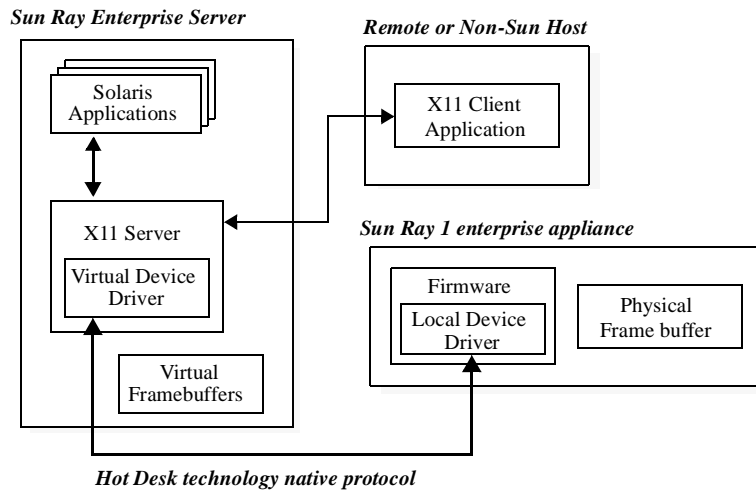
Sun Ray Enterprise Server

Solaris Applications

X11 Server

Virtual Device Driver

Virtual Framebuffers

Remote or Non-Sun Host

X11 Client Application

Sun Ray 1 enterprise appliance

Firmware

Local Device Driver

Physical Frame buffer

Hot Desk technology native protocol